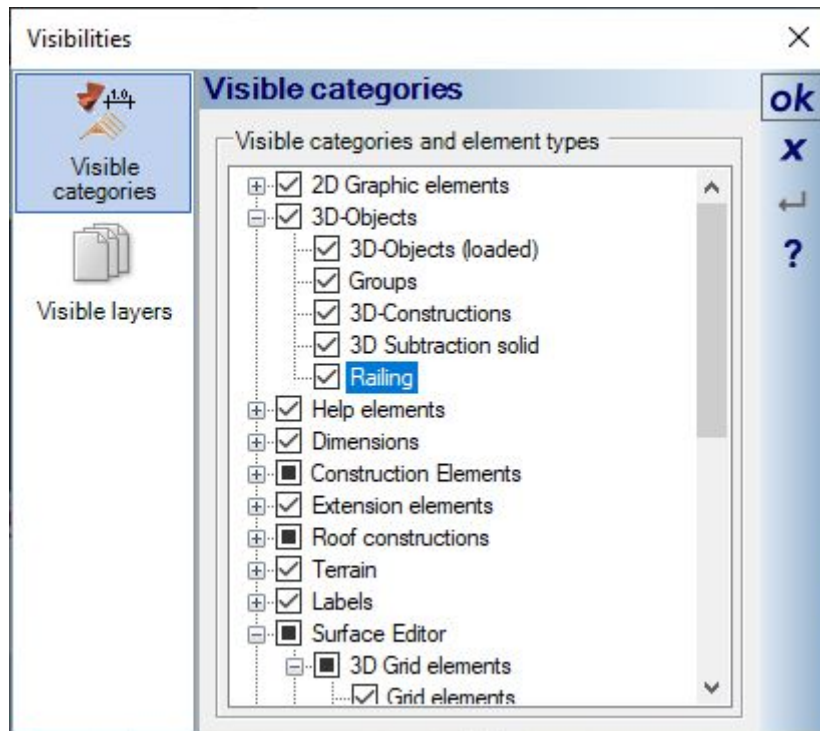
Visibilities

×

1.0

Visible categories

Visible layers

Visible categories

ok

x

?

Visible categories and element types

2D Graphic elements
3D-Objects
3D-Objects (loaded)
Groups
3D-Constructions
3D Subtraction solid
Railing
Help elements
Dimensions
Construction Elements
Extension elements
Roof constructions
Terrain
Labels
Surface Editor
3D Grid elements
Grid elements